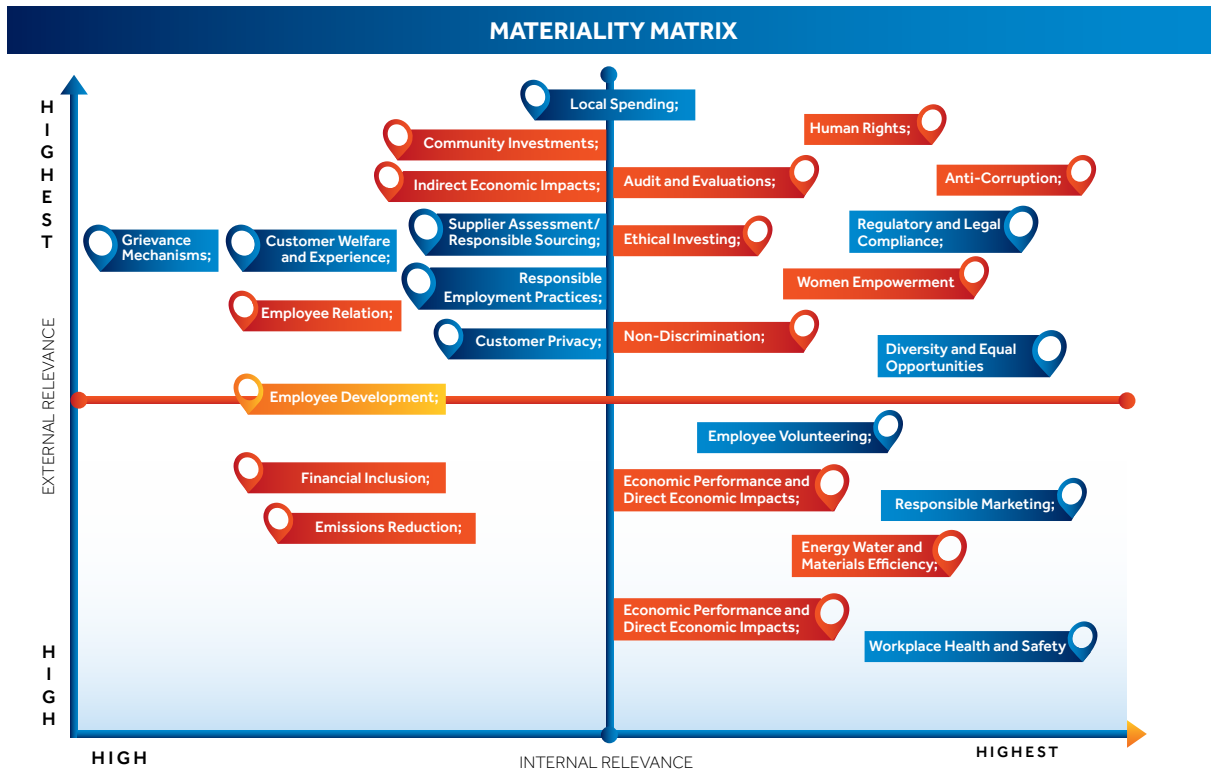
MATERIALITY MATRIX

HIGHEST

Local Spending;

Human Rights;

Community Investments;

Indirect Economic Impacts;

Audit and Evaluations;

Anti-Corruption;

Supplier Assessment/ Responsible Sourcing;

Ethical Investing;

Regulatory and Legal Compliance;

Grievance Mechanisms;

Customer Welfare and Experience;

Responsible Employment Practices;

Women Empowerment

Employee Relation;

Customer Privacy;

Non-Discrimination;

Diversity and Equal Opportunities

EXTERNAL RELEVANCE

Employee Development;

Employee Volunteering;

Financial Inclusion;

Economic Performance and Direct Economic Impacts;

Responsible Marketing;

Emissions Reduction;

Energy Water and Materials Efficiency;

Economic Performance and Direct Economic Impacts;

Workplace Health and Safety

HIGH

HIGH

INTERNAL RELEVANCE

HIGHEST